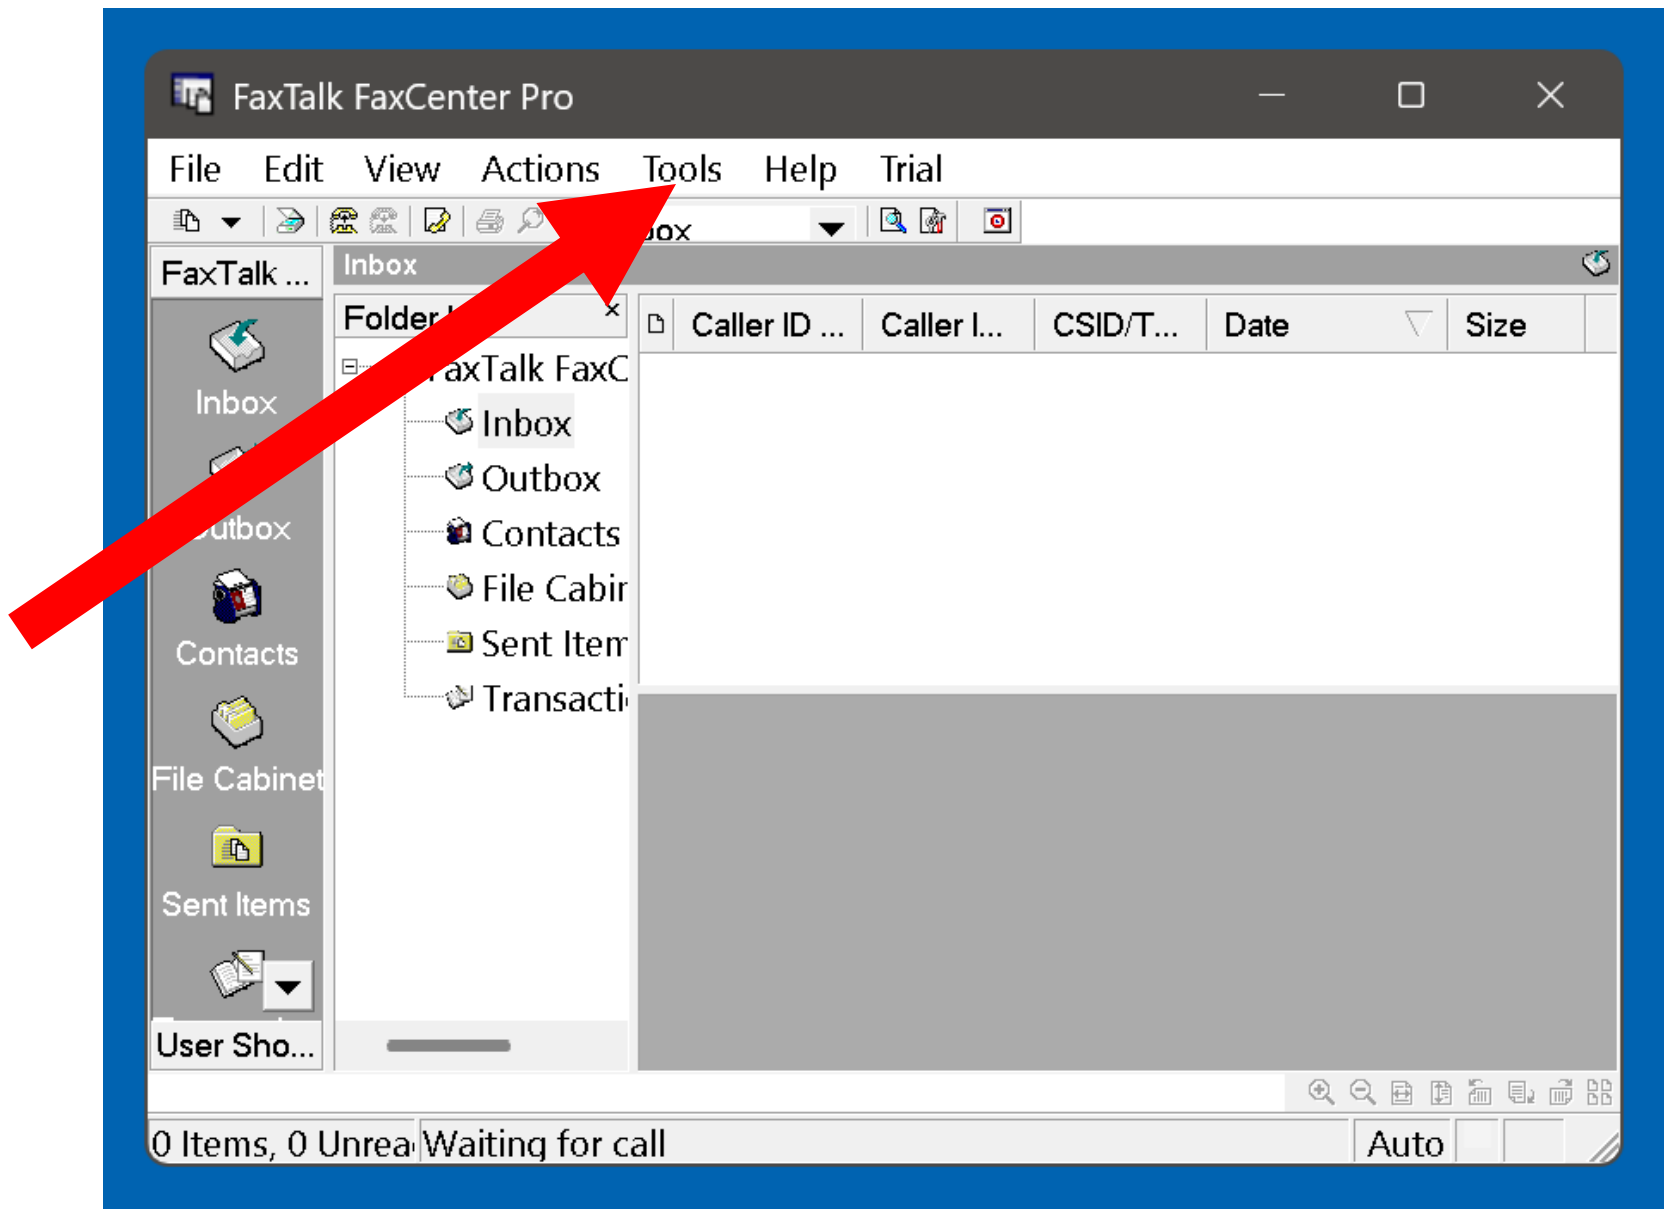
FaxTalk FaxCenter Pro

File Edit View Actions Tools Help Trial

ox

FaxTalk ...

Inbox

Inbox

utbox

Contacts

File Cabinet

Sent Items

User Sho...

Folder

axTalk FaxC

Inbox

Outbox

Contacts

File Cabir

Sent Item

Transacti

| Caller ID ... | Caller I... | CSID/T... | Date | Size |
|---|---|---|---|---|

0 Items, 0 Unrea Waiting for call Auto